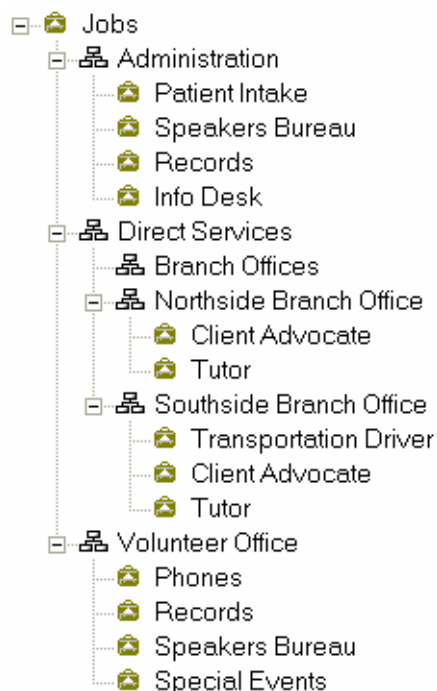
Jobs
Administration
Patient Intake
Speakers Bureau
Records
Info Desk
Direct Services
Branch Offices
Northside Branch Office
Client Advocate
Tutor
Southside Branch Office
Transportation Driver
Client Advocate
Tutor
Volunteer Office
Phones
Records
Speakers Bureau
Special Events